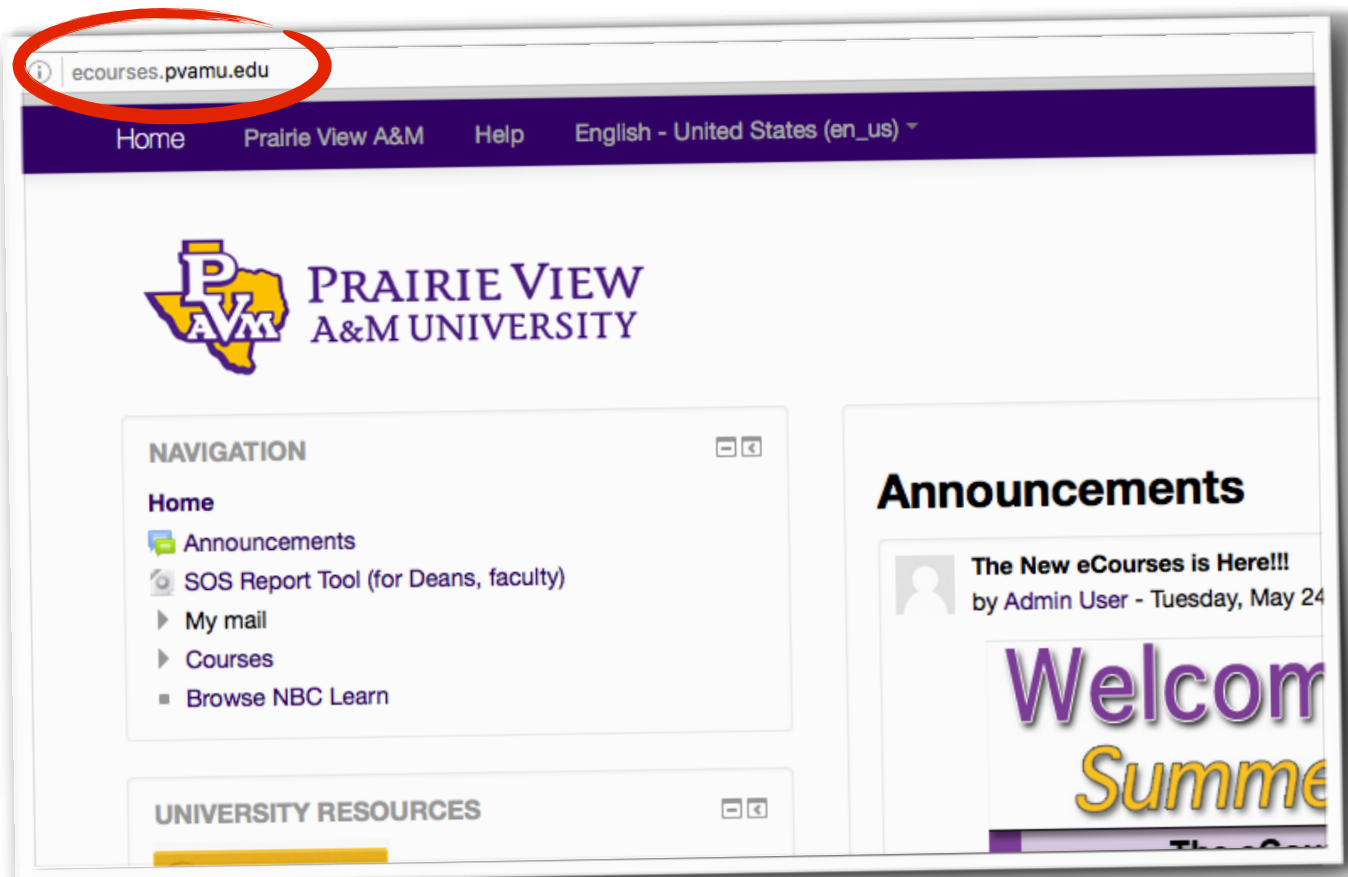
ecourses.pvamu.edu

Home Prairie View A&M Help English - United States (en_us)

PVAMU PRAIRIE VIEW A&M UNIVERSITY

NAVIGATION

Home

Announcements

SOS Report Tool (for Deans, faculty)

My mail

Courses

Browse NBC Learn

UNIVERSITY RESOURCES

Announcements

The New eCourses is Here!!!

by Admin User - Tuesday, May 24

Welcom

Summe

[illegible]